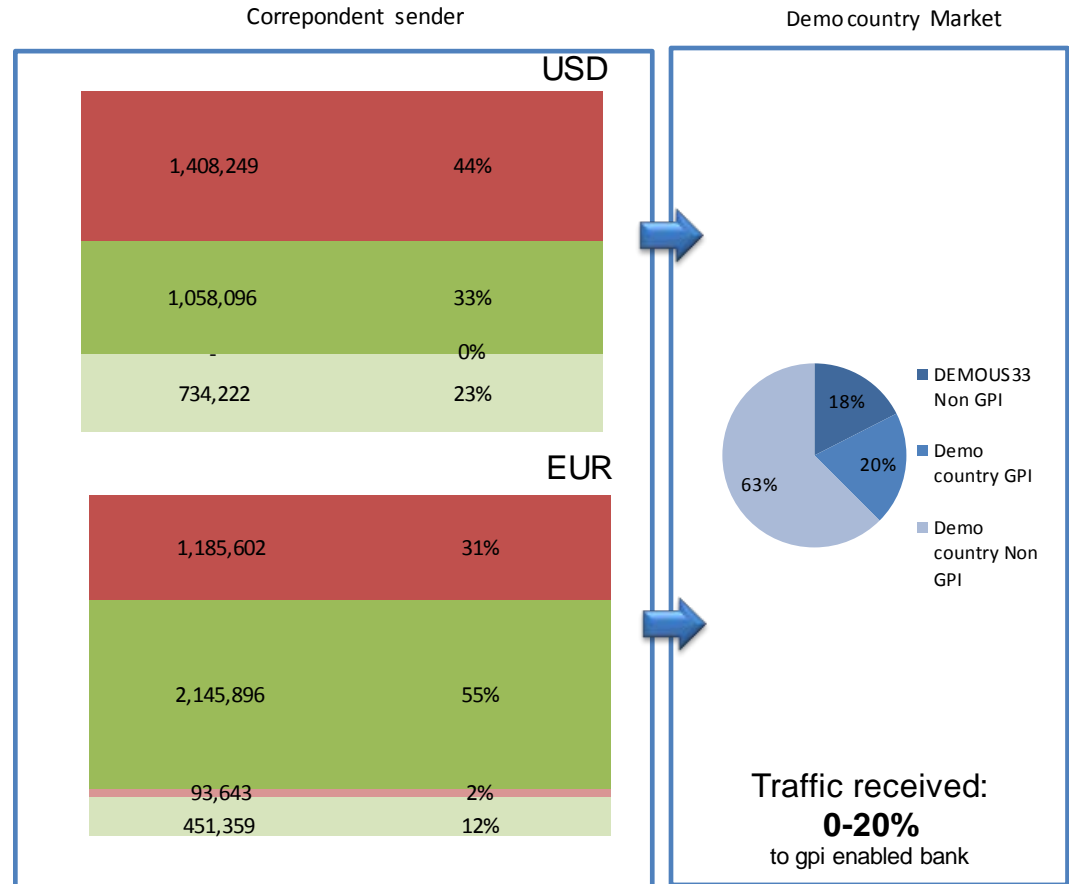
Correpondent sender

Demo country Market

USD

| 1,408,249 | 44% |
|---|---|
| 1,058,096 | 33% |
| - | 0% |
| 734,222 | 23% |

EUR

| 1,185,602 | 31% |
|---|---|
| 2,145,896 | 55% |
| 93,643 | 2% |
| 451,359 | 12% |

18%
20%
63%

DEMOUS33 Non GPI
Demo country GPI
Demo country Non GPI

Traffic received:
**0-20%**
to gpi enabled bank